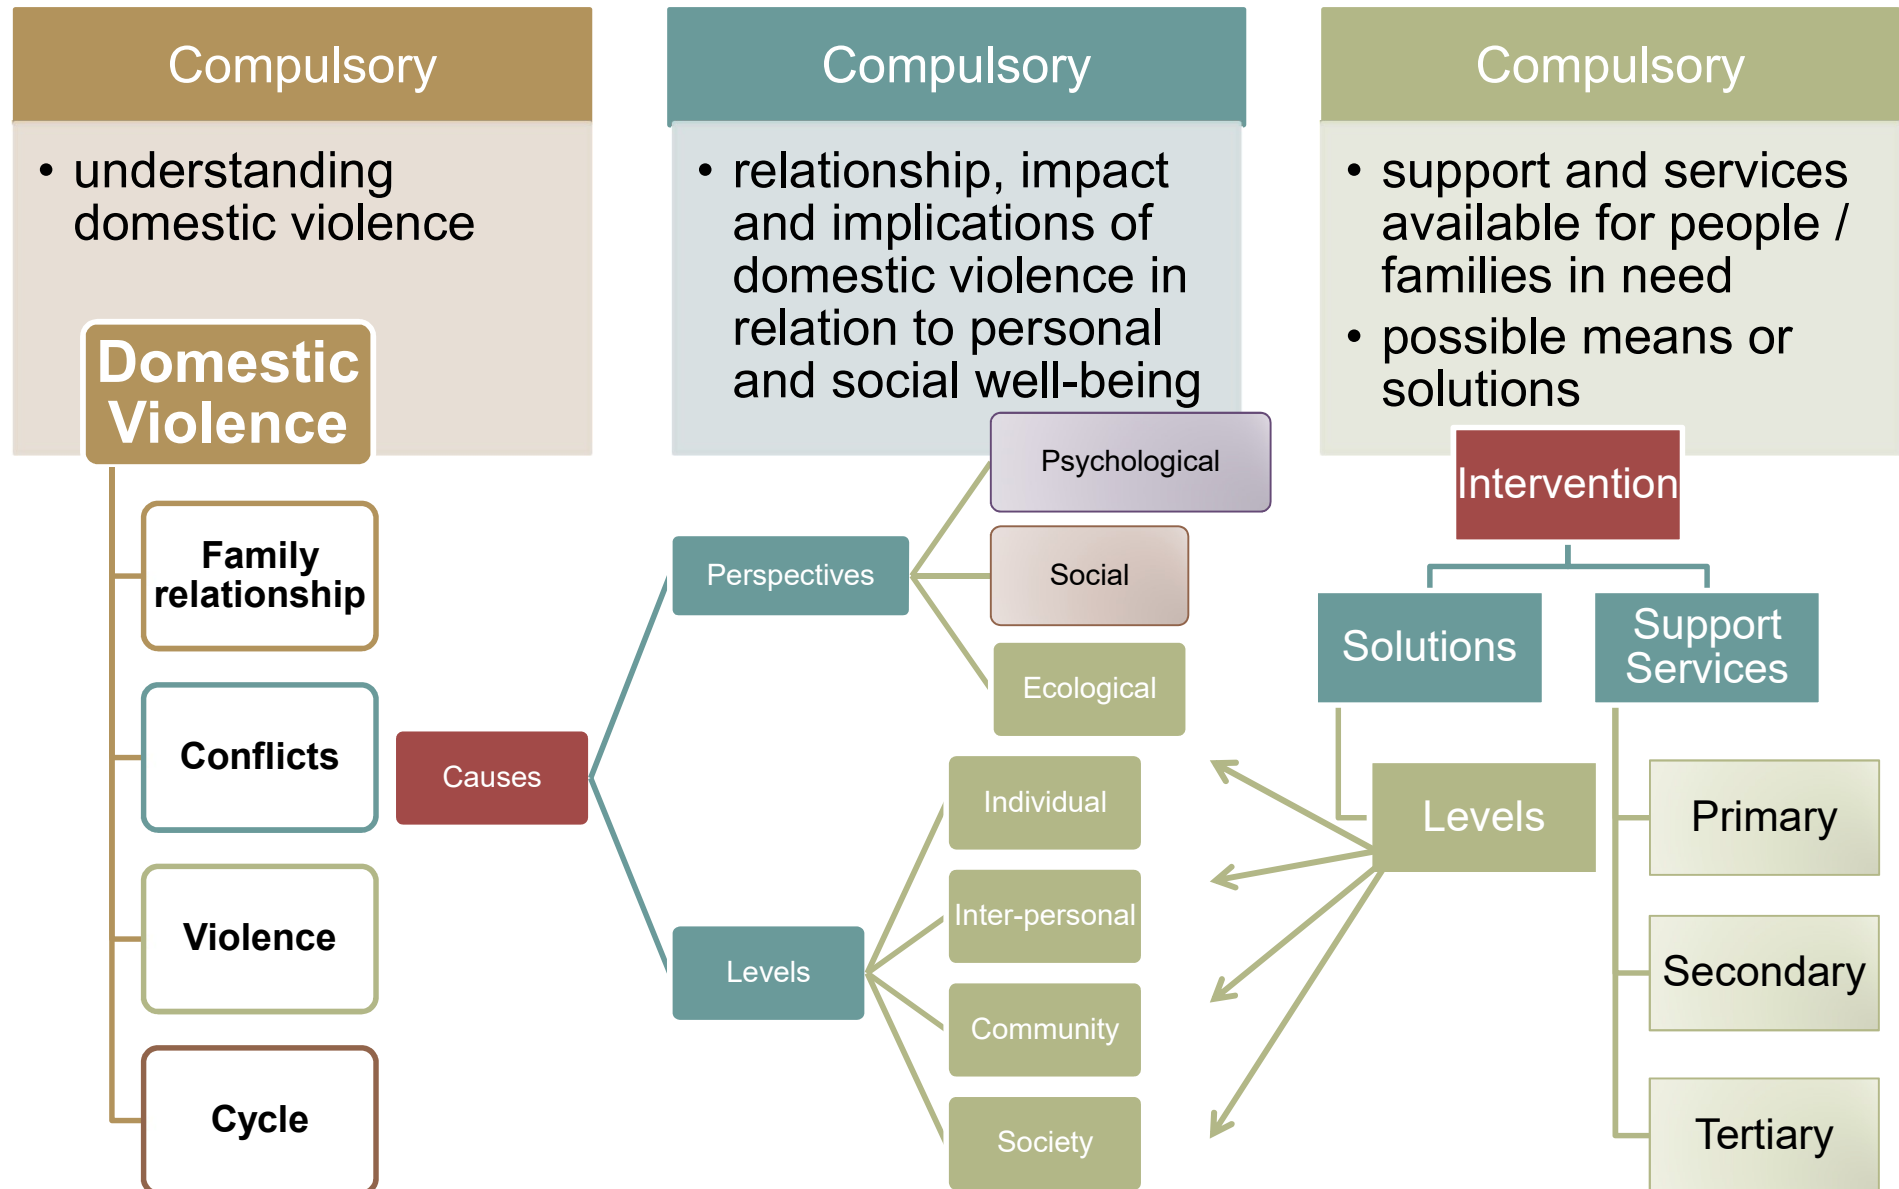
Compulsory

• understanding domestic violence

Domestic Violence

Family relationship

Conflicts

Violence

Cycle

Compulsory

• relationship, impact and implications of domestic violence in relation to personal and social well-being

Causes

Perspectives

Psychological

Social

Ecological

Levels

Individual

Inter-personal

Community

Society

Compulsory

• support and services available for people / families in need
• possible means or solutions

Intervention

Solutions

Support Services

Levels

Primary

Secondary

Tertiary